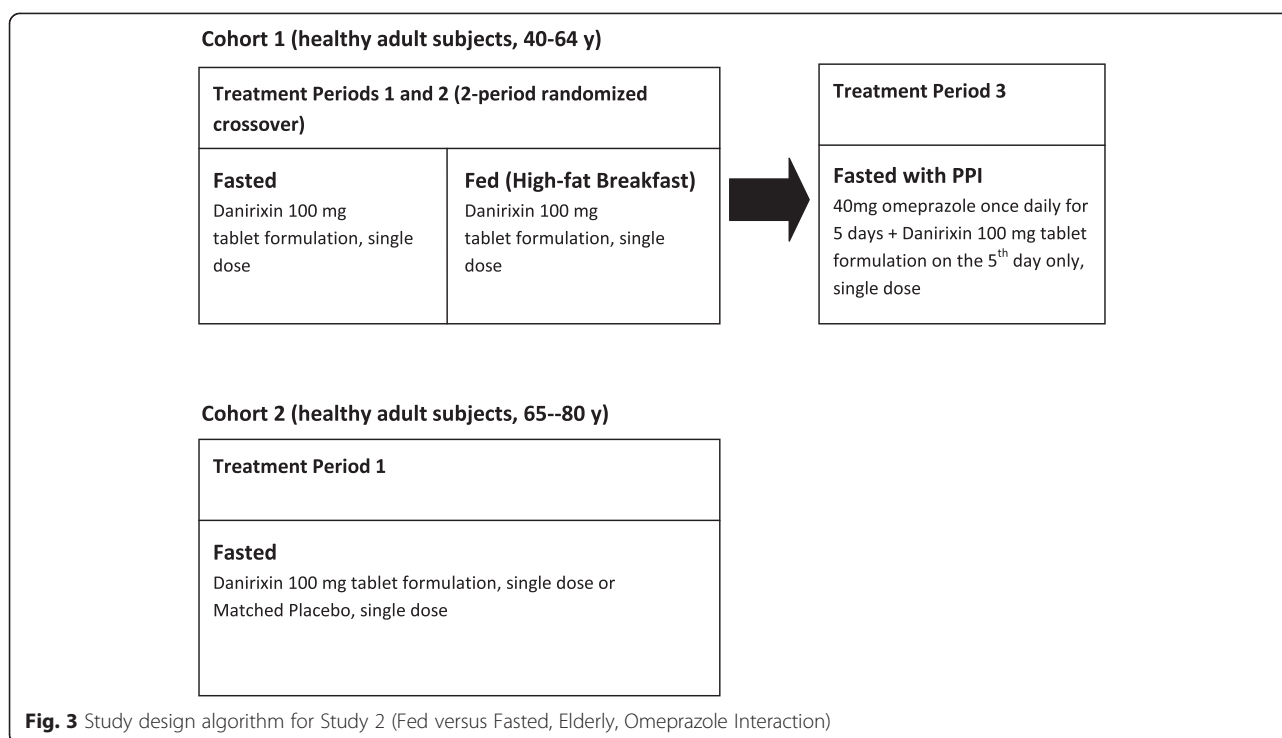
Cohort 1 (healthy adult subjects, 40-64 y)

Treatment Periods 1 and 2 (2-period randomized crossover)

Fasted
Danirixin 100 mg tablet formulation, single dose

Fed (High-fat Breakfast)
Danirixin 100 mg tablet formulation, single dose

Treatment Period 3

Fasted with PPI
40mg omeprazole once daily for 5 days + Danirixin 100 mg tablet formulation on the 5$^{th}$ day only, single dose

Cohort 2 (healthy adult subjects, 65--80 y)

Treatment Period 1

Fasted
Danirixin 100 mg tablet formulation, single dose or Matched Placebo, single dose

Fig. 3 Study design algorithm for Study 2 (Fed versus Fasted, Elderly, Omeprazole Interaction)